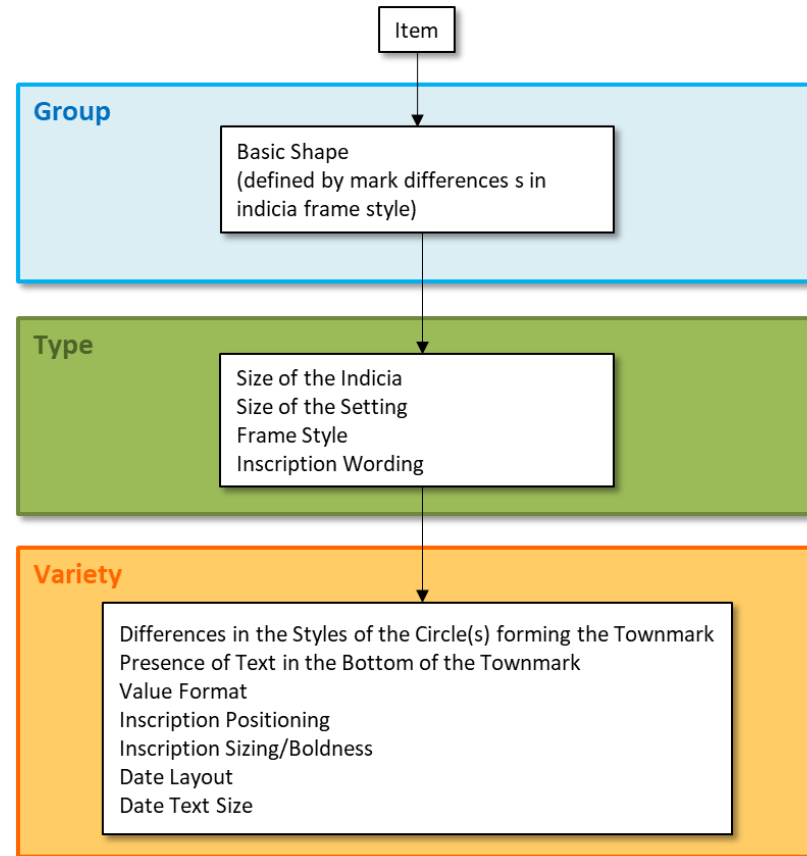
Item

Group

Basic Shape
(defined by mark differences s in indicia frame style)

Type

Size of the Indicia
Size of the Setting
Frame Style
Inscription Wording

Variety

Differences in the Styles of the Circle(s) forming the Townmark
Presence of Text in the Bottom of the Townmark
Value Format
Inscription Positioning
Inscription Sizing/Boldness
Date Layout
Date Text Size